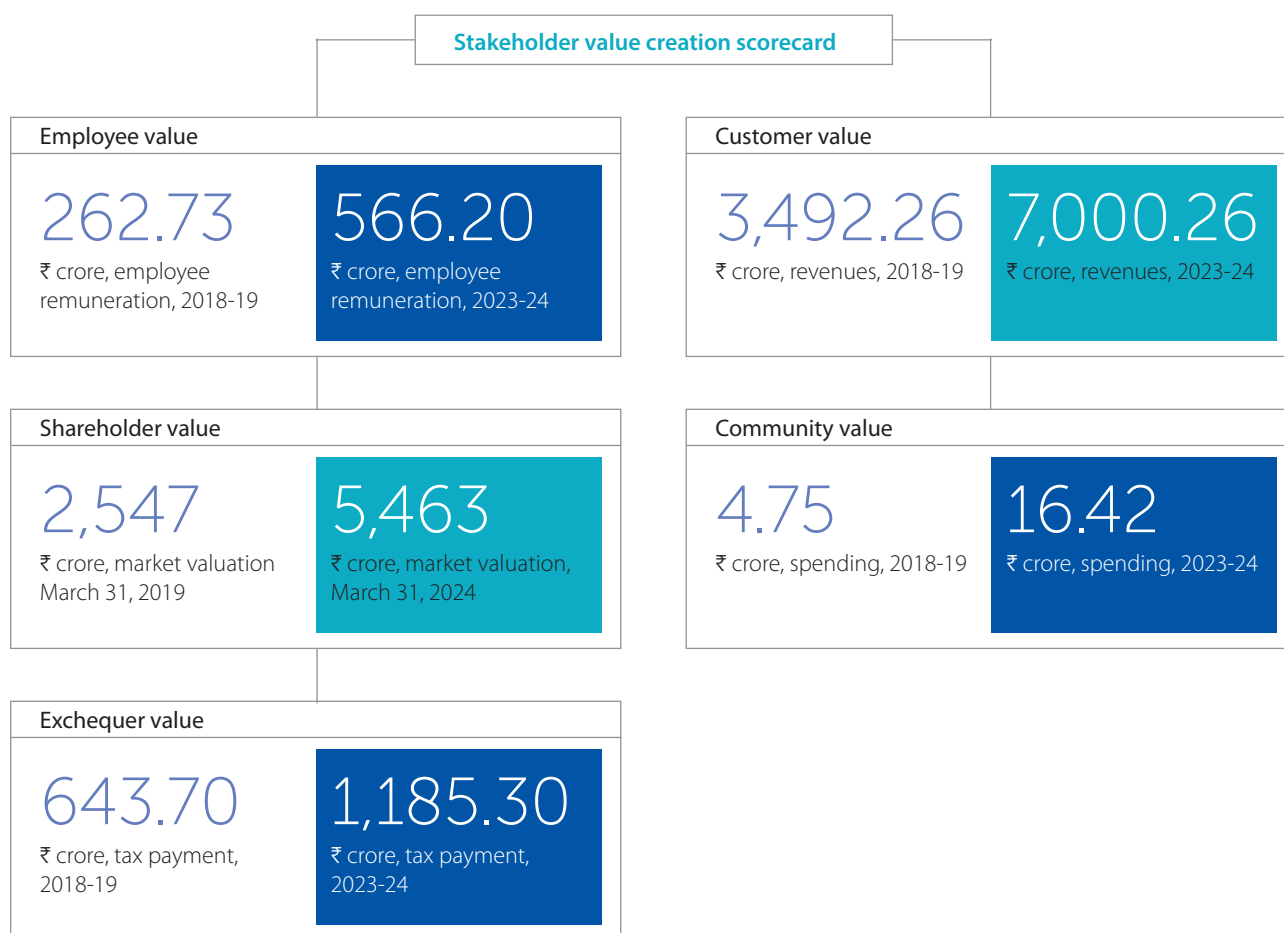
Stakeholder value creation scorecard

Employee value

262.73
₹ crore, employee remuneration, 2018-19

566.20
₹ crore, employee remuneration, 2023-24

Customer value

3,492.26
₹ crore, revenues, 2018-19

7,000.26
₹ crore, revenues, 2023-24

Shareholder value

2,547
₹ crore, market valuation March 31, 2019

5,463
₹ crore, market valuation, March 31, 2024

Community value

4.75
₹ crore, spending, 2018-19

16.42
₹ crore, spending, 2023-24

Exchequer value

643.70
₹ crore, tax payment, 2018-19

1,185.30
₹ crore, tax payment, 2023-24